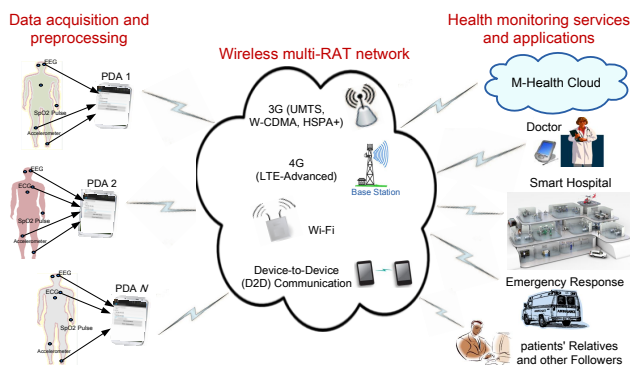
Data acquisition and preprocessing

EEG
PDA 1
SpO2 Pulse
Accelerometer

EEG
ECG
PDA 2
SpO2 Pulse
Accelerometer

EEG
PDA $N$
SpO2 Pulse
Accelerometer

Wireless multi-RAT network

3G (UMTS, W-CDMA, HSPA+)

4G (LTE-Advanced)
Base Station

Wi-Fi

Device-to-Device (D2D) Communication

Health monitoring services and applications

M-Health Cloud

Doctor

Smart Hospital

Emergency Response

patients' Relatives and other Followers